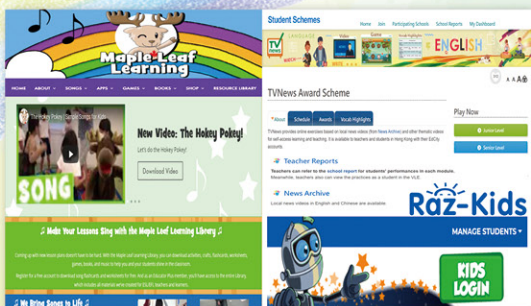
Maple Leaf Learning

HOME ABOUT SONGS APPS GAMES BOOKS SHOP RESOURCE LIBRARY

The Hokey Pokey | Simple Songs for Kids

SONG

New Video: The Hokey Pokey!

Let's do the Hokey Pokey!

Download Video

♫ Make Your Lessons Sing with the Maple Leaf Learning Library ♫

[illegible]

We Bring Songs to Life

Student Schemes

Home Join Participating Schools Student Reports My Dashboard

TV News

ENGLISH

TVNews Award Scheme

About Schedule Awards Vocab Highlights

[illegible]

Teacher Reports

Teachers can refer to the school report for students' performances in each month. Meanwhile, teachers also can view the practices as a student in the VLE.

News Archive

Local news videos in English and Chinese are available

Play Now

Junior Level

Senior Level

Raz-Kids

MANAGE STUDENTS

KIDS LOGIN